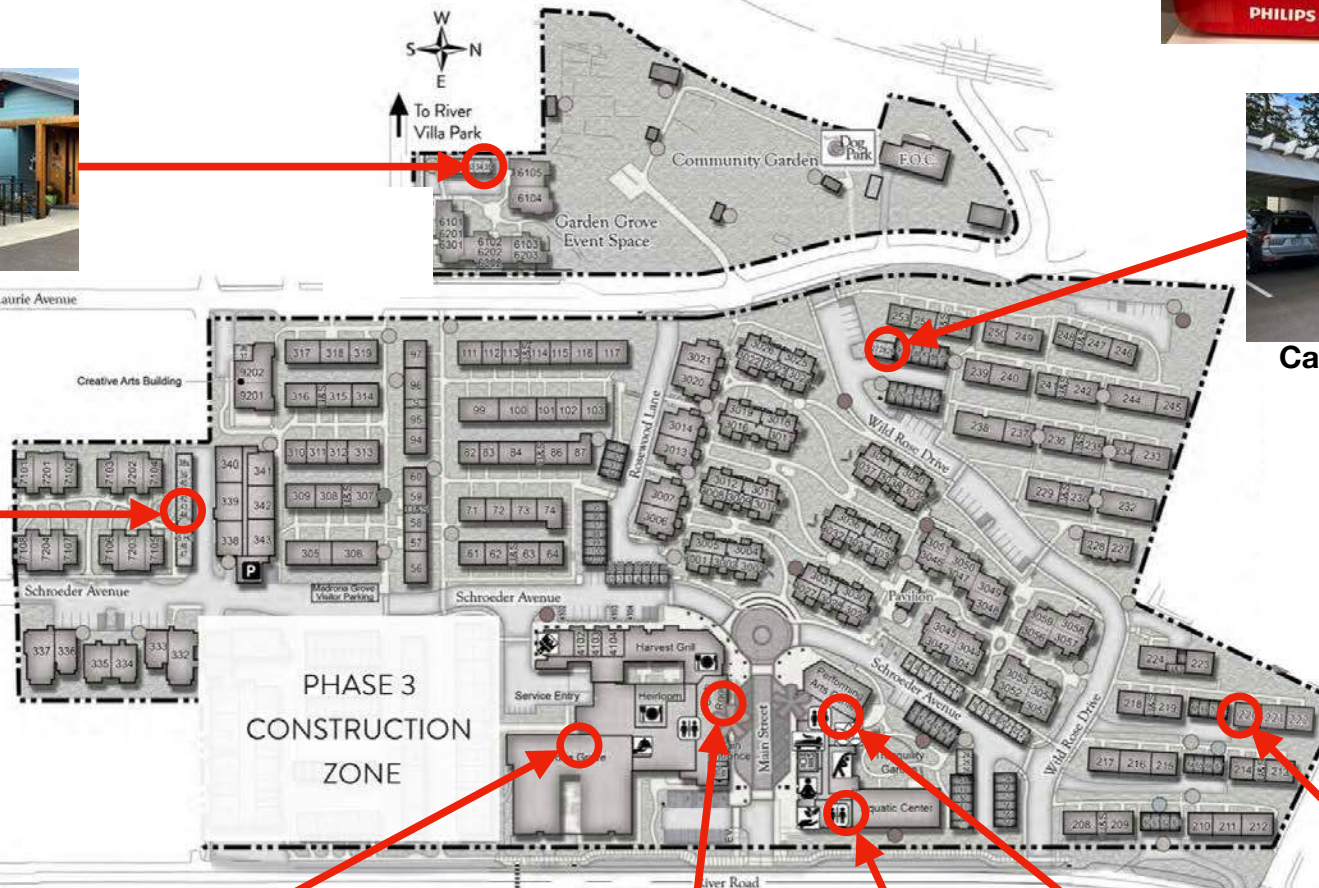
PHILIPS

W
S N
E

To River Villa Park

Community Garden
Dog Park
F.O.C.

6105
6104
6101
6201
6301
6102
6202
6103
6203
Garden Grove Event Space

Laurie Avenue

Ca

Creative Arts Building
9202
9201
317 318 319
316 315 314
310 311 312 313
309 308 307
305 306
97
96
95
94
60
59
58
57
56
111 112 113 114 115 116 117
99 100 101 102 103
82 83 84 86 87
71 72 73 74
61 62 63 64
340 341
339 342
338 343
P
Madrona Grove Visitor Parking

7101 7201 7102 7202 7104
7108 7204 7107 7105 7205 7106

Schroeder Avenue
337 336 335 334 333 332

Rosewood Lane
3021 3020
3014 3013
3007 3006
3019 3016
3012 3011
3004

Wild Rose Drive
250 249 248 247 246
239 240 243 242 244 245
238 237 236 235 234 233
229 230 232
228 227

3051 3050 3049 3048
3045 3044 3043 3042
3058 3056 3057
3053 3052 3055 3054
Pavilion
Schroeder Avenue

224 223
218 219
220 221 222
217 216 215 214 213
208 209 210 211 212
Wild Rose Drive

PHASE 3
CONSTRUCTION
ZONE

Schroeder Avenue
4102 4103 4104
Harvest Grill
Service Entry
Heirloom
Main Street
Performing Arts Center
Aquatic Center
River Road